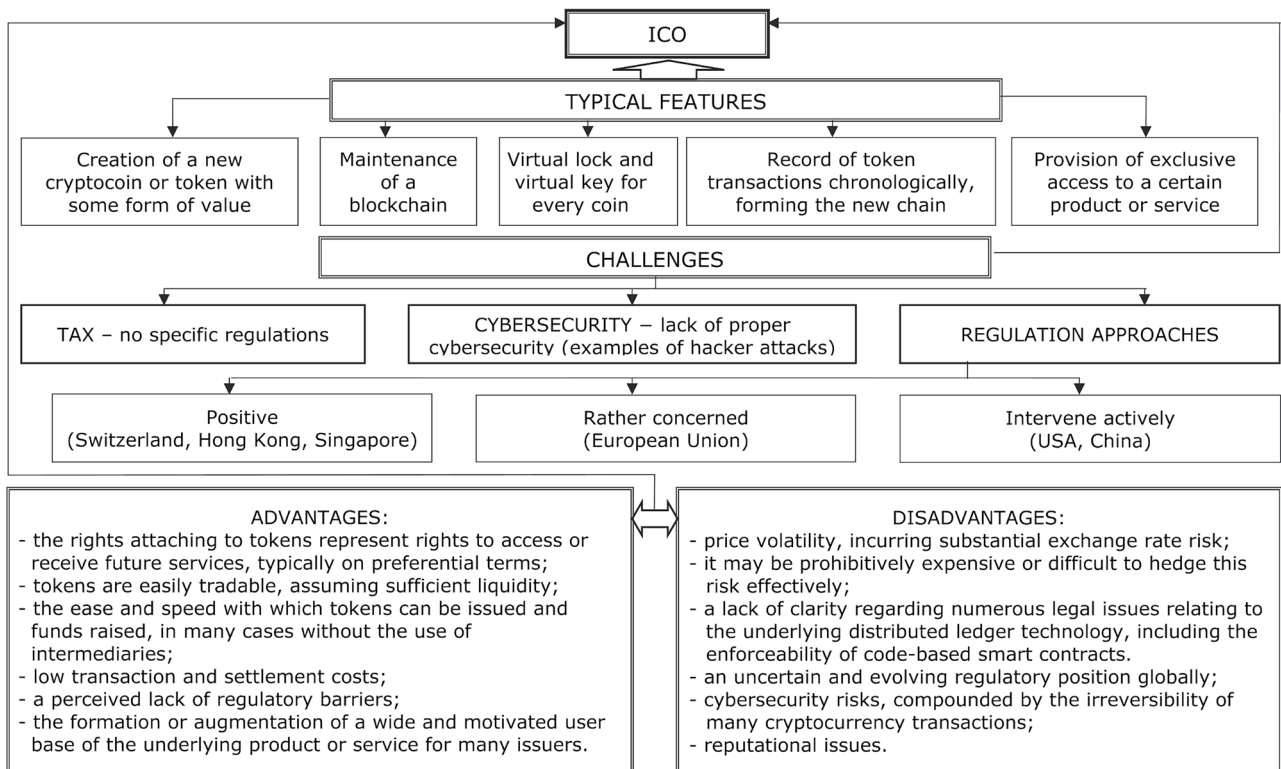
ICO

TYPICAL FEATURES

Creation of a new cryptocoin or token with some form of value

Maintenance of a blockchain

Virtual lock and virtual key for every coin

Record of token transactions chronologically, forming the new chain

Provision of exclusive access to a certain product or service

CHALLENGES

TAX – no specific regulations

CYBERSECURITY – lack of proper cybersecurity (examples of hacker attacks)

REGULATION APPROACHES

Positive (Switzerland, Hong Kong, Singapore)

Rather concerned (European Union)

Intervene actively (USA, China)

ADVANTAGES:
- the rights attaching to tokens represent rights to access or receive future services, typically on preferential terms;
- tokens are easily tradable, assuming sufficient liquidity;
- the ease and speed with which tokens can be issued and funds raised, in many cases without the use of intermediaries;
- low transaction and settlement costs;
- a perceived lack of regulatory barriers;
- the formation or augmentation of a wide and motivated user base of the underlying product or service for many issuers.

DISADVANTAGES:
- price volatility, incurring substantial exchange rate risk;
- it may be prohibitively expensive or difficult to hedge this risk effectively;
- a lack of clarity regarding numerous legal issues relating to the underlying distributed ledger technology, including the enforceability of code-based smart contracts.
- an uncertain and evolving regulatory position globally;
- cybersecurity risks, compounded by the irreversibility of many cryptocurrency transactions;
- reputational issues.